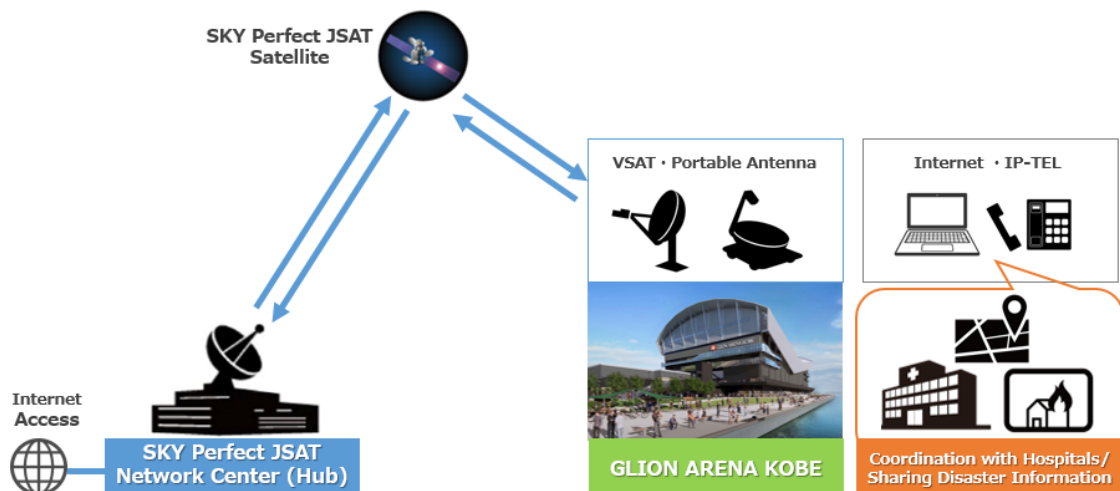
SKY Perfect JSAT Satellite

VSAT・Portable Antenna

Internet ・IP-TEL

Internet Access

SKY Perfect JSAT Network Center (Hub)

GLION ARENA KOBE

Coordination with Hospitals/ Sharing Disaster Information